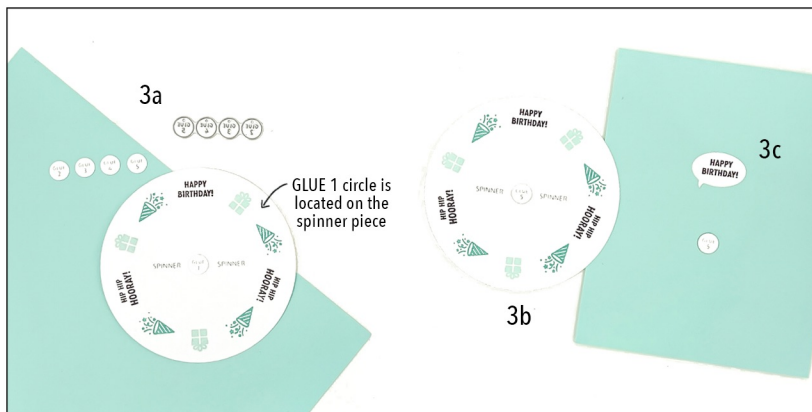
3a

GLUE 1 circle is located on the spinner piece

HAPPY BIRTHDAY!

HIP HIP HOORAY!

HIP HIP HOORAY!

SPINNER

SPINNER

GLUE 1

3b

HAPPY BIRTHDAY!

HIP HIP HOORAY!

HIP HIP HOORAY!

SPINNER

SPINNER

GLUE 3

3c

HAPPY BIRTHDAY!

GLUE 3

GLUE 2

GLUE 1

GLUE 4

GLUE 5

GLUE 2

GLUE 4

GLUE 6

GLUE 5